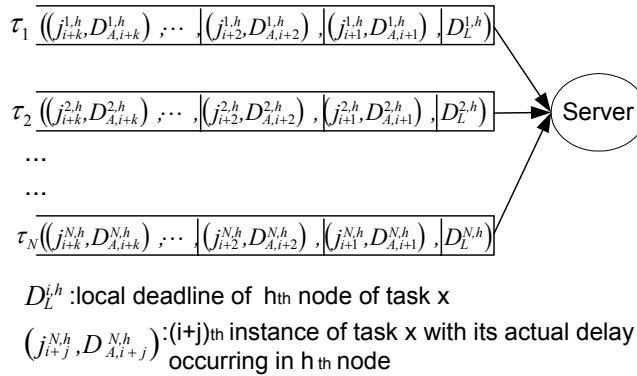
$\tau_1$ $\left(\left(j_{i+k}^{1,h}, D_{A,i+k}^{1,h}\right), \cdots, \left(j_{i+2}^{1,h}, D_{A,i+2}^{1,h}\right), \left(j_{i+1}^{1,h}, D_{A,i+1}^{1,h}\right), D_L^{1,h}\right)$

$\tau_2$ $\left(\left(j_{i+k}^{2,h}, D_{A,i+k}^{2,h}\right), \cdots, \left(j_{i+2}^{2,h}, D_{A,i+2}^{2,h}\right), \left(j_{i+1}^{2,h}, D_{A,i+1}^{2,h}\right), D_L^{2,h}\right)$

...

...

$\tau_N$ $\left(\left(j_{i+k}^{N,h}, D_{A,i+k}^{N,h}\right), \cdots, \left(j_{i+2}^{N,h}, D_{A,i+2}^{N,h}\right), \left(j_{i+1}^{N,h}, D_{A,i+1}^{N,h}\right), D_L^{N,h}\right)$

Server

$D_L^{i,h}$ :local deadline of h th node of task x

$\left(j_{i+j}^{N,h}, D_{A,i+j}^{N,h}\right)$ :(i+j)th instance of task x with its actual delay occurring in h th node